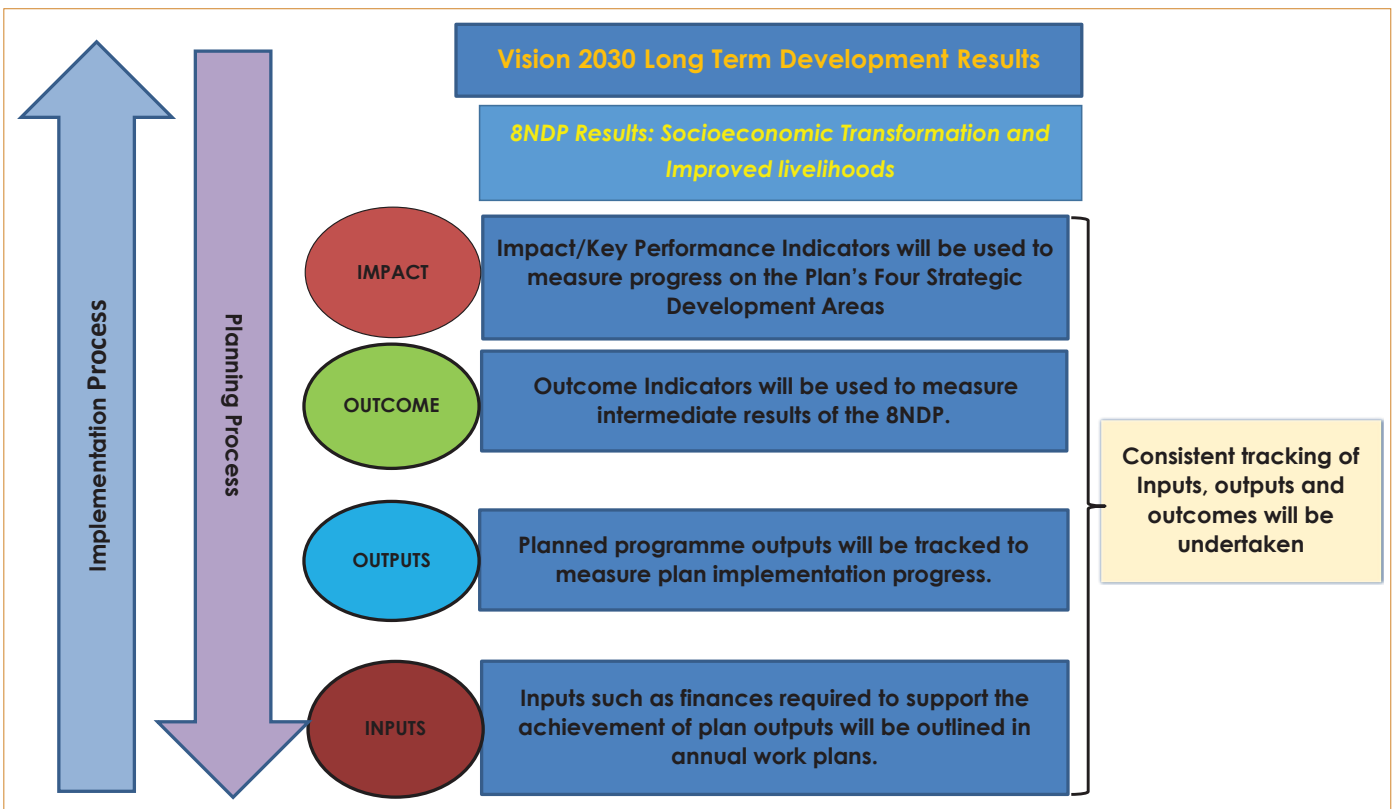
Implementation Process

Planning Process

Vision 2030 Long Term Development Results

8NDP Results: Socioeconomic Transformation and Improved livelihoods

IMPACT

Impact/Key Performance Indicators will be used to measure progress on the Plan's Four Strategic Development Areas

OUTCOME

Outcome Indicators will be used to measure intermediate results of the 8NDP.

OUTPUTS

Planned programme outputs will be tracked to measure plan implementation progress.

INPUTS

Inputs such as finances required to support the achievement of plan outputs will be outlined in annual work plans.

Consistent tracking of Inputs, outputs and outcomes will be undertaken